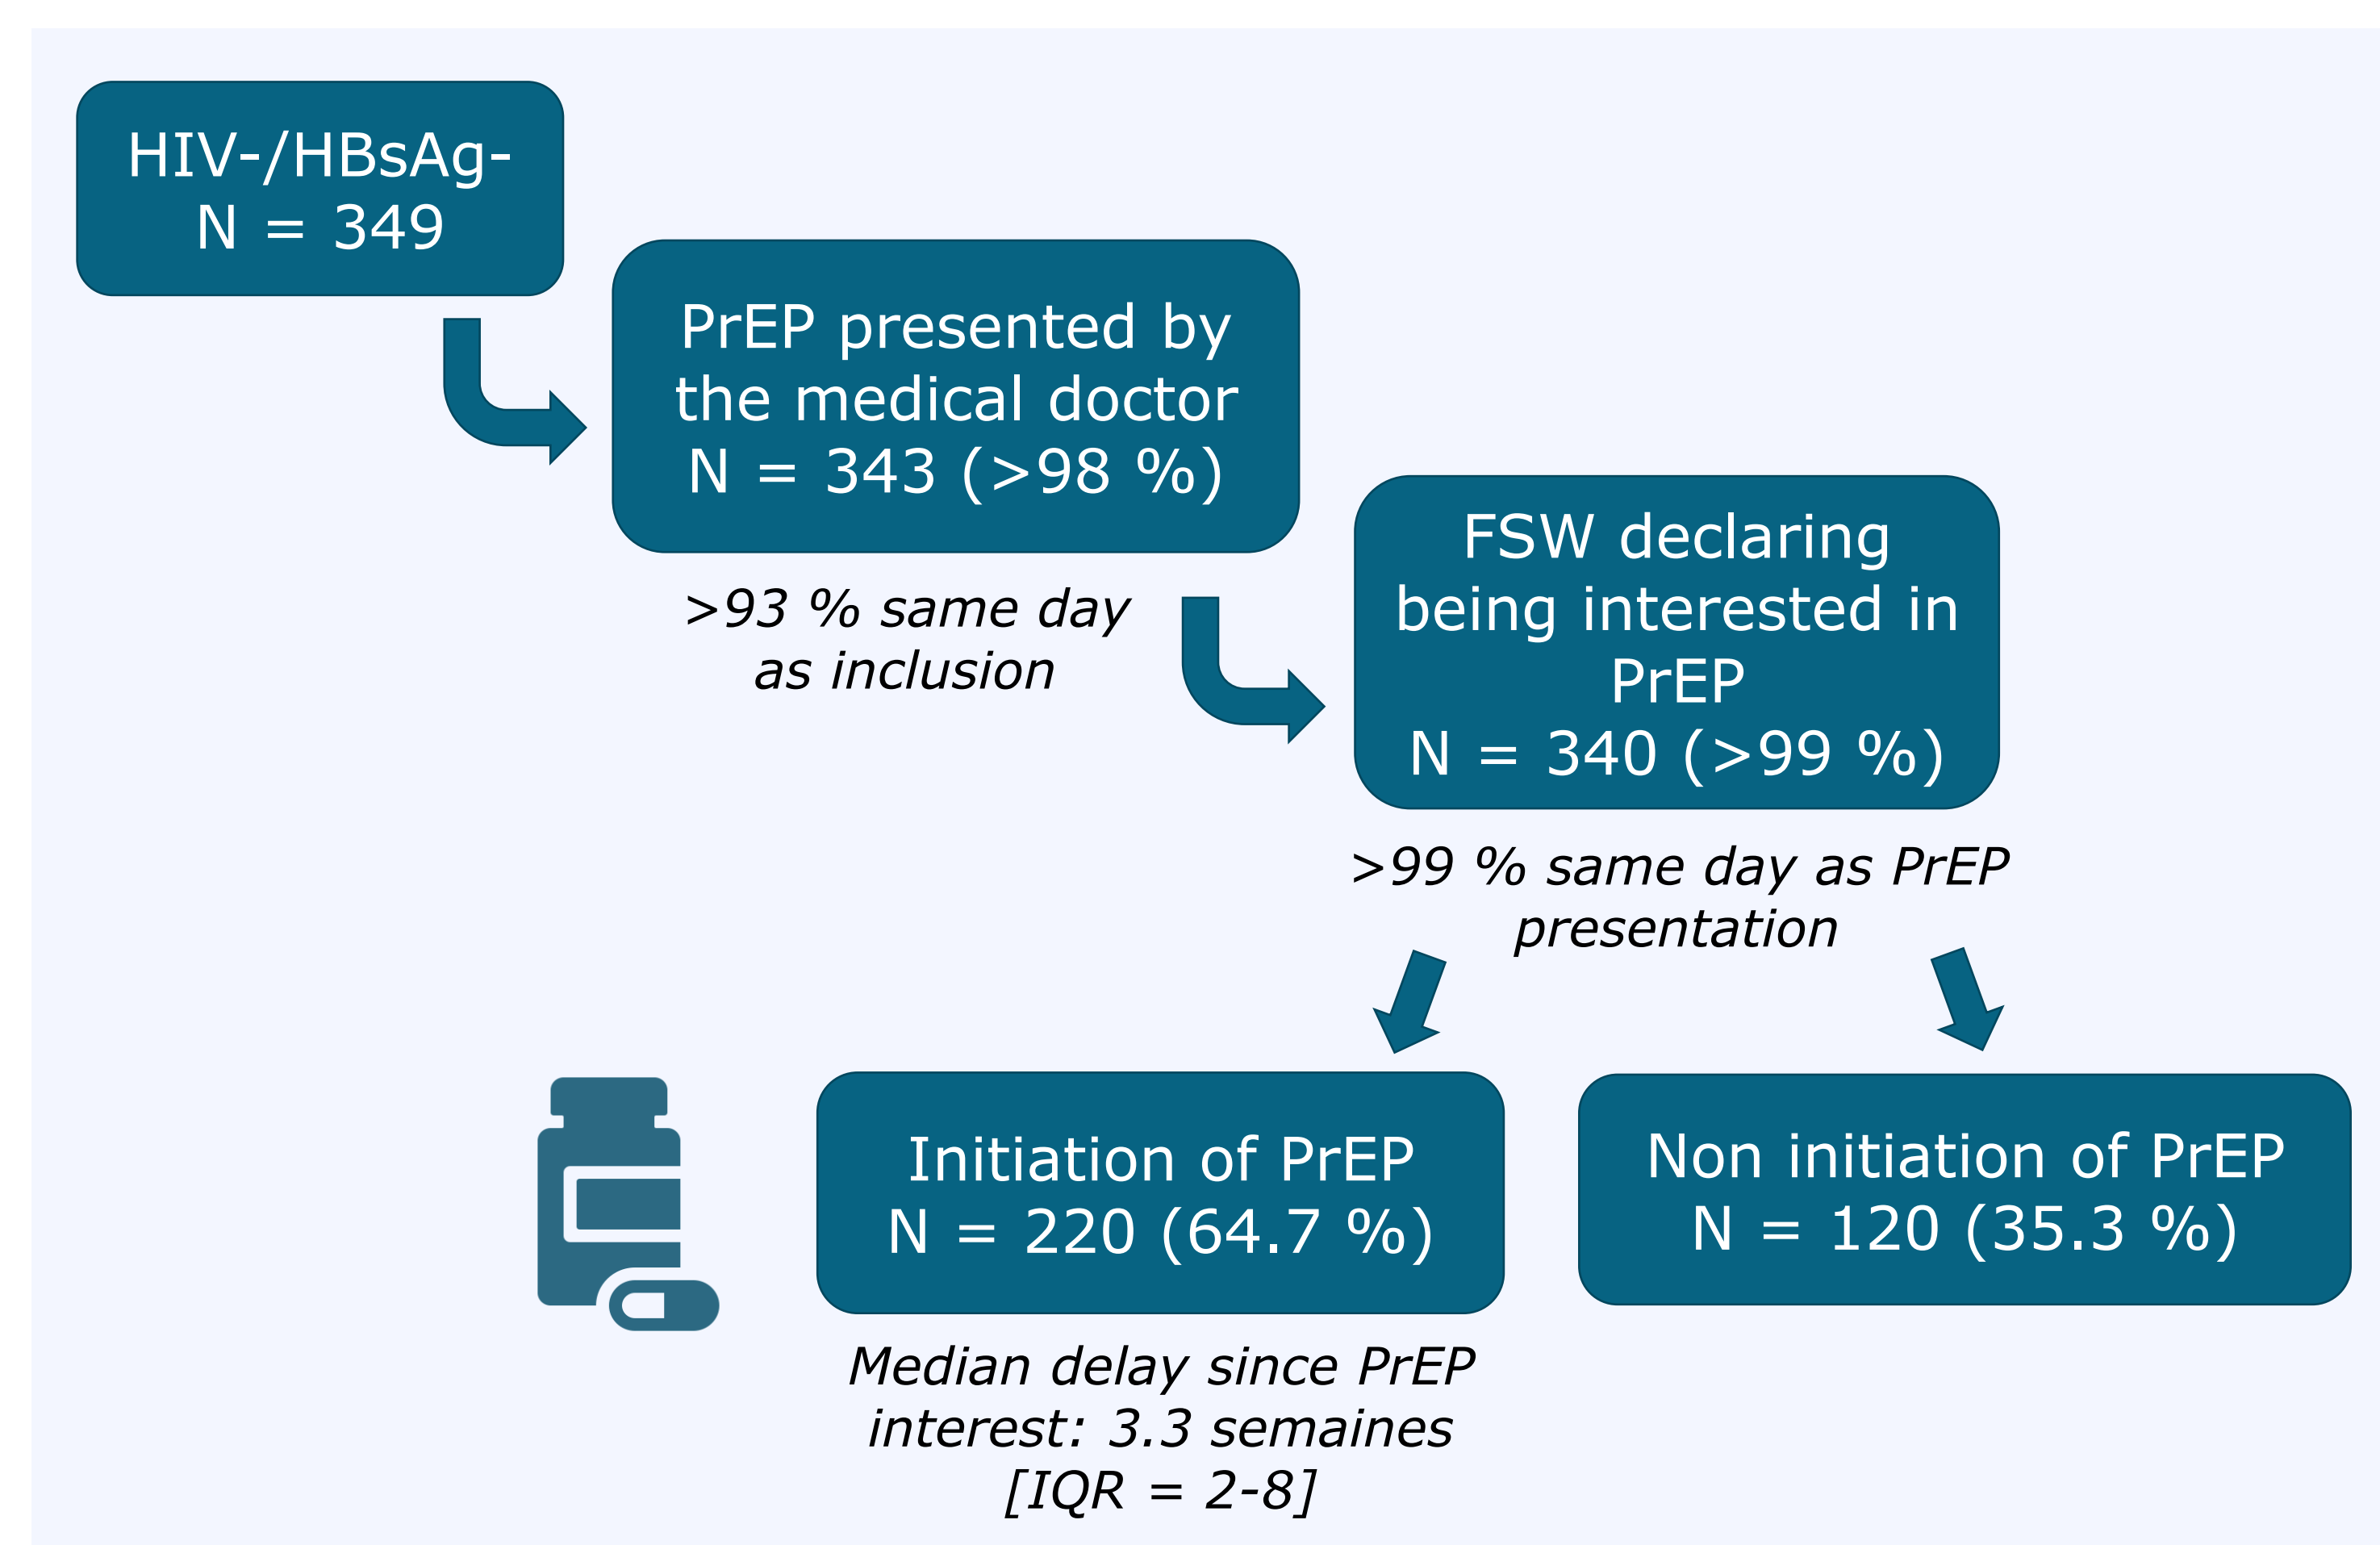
HIV-/HBsAg-
N = 349

PrEP presented by the medical doctor
N = 343 (>98 %)

>93 % same day as inclusion

FSW declaring being interested in PrEP
N = 340 (>99 %)

>99 % same day as PrEP presentation

Initiation of PrEP
N = 220 (64.7 %)

Non initiation of PrEP
N = 120 (35.3 %)

Median delay since PrEP interest: 3.3 semaines [IQR = 2-8]